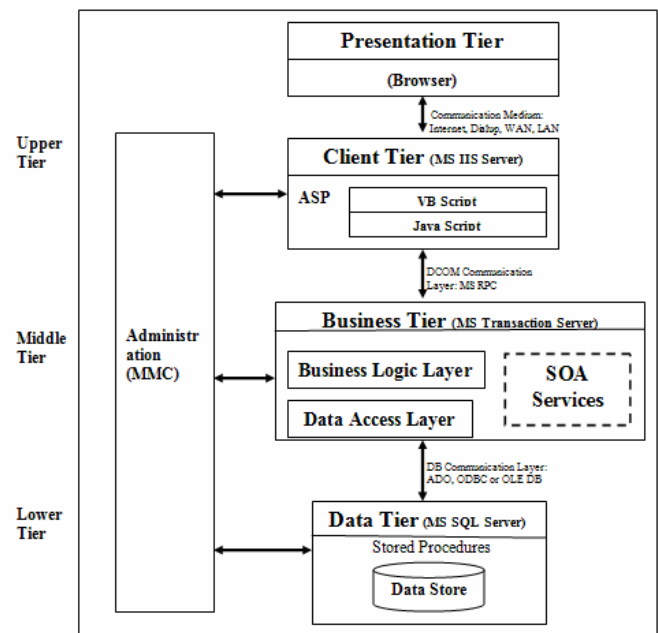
Presentation Tier

(Browser)

Communication Medium: Internet, Dialup, WAN, LAN

Upper Tier

Client Tier (MS IIS Server)

ASP

VB Script

Java Script

DCOM Communication Layer: MS RPC

Middle Tier

Administration (MMC)

Business Tier (MS Transaction Server)

Business Logic Layer

Data Access Layer

SOA Services

DB Communication Layer: ADO, ODBC or OLE DB

Lower Tier

Data Tier (MS SQL Server)

Stored Procedures

Data Store